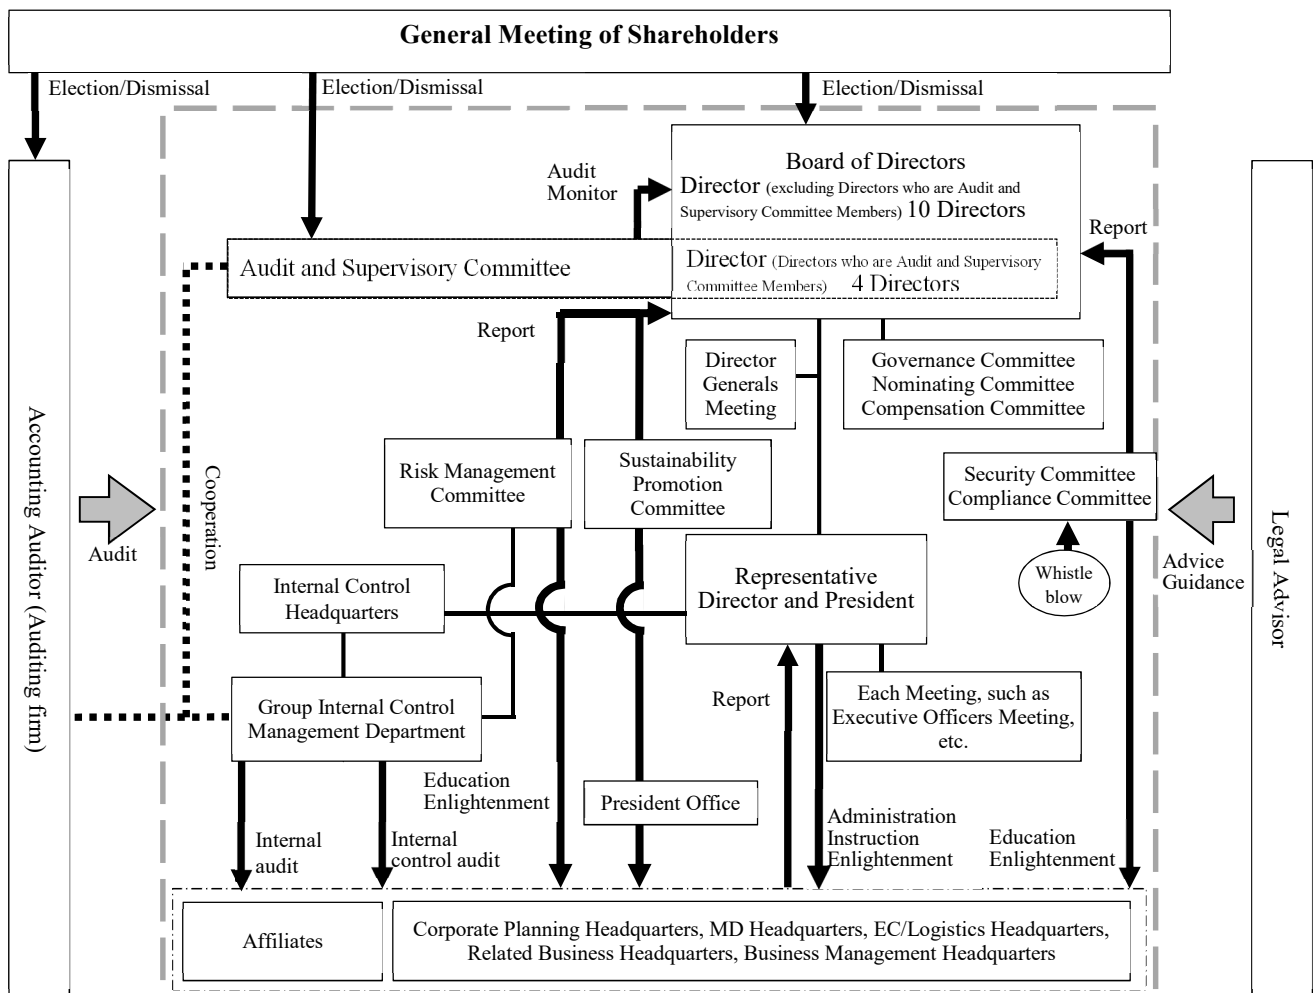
General Meeting of Shareholders

Election/Dismissal

Election/Dismissal

Election/Dismissal

Accounting Auditor (Auditing firm)

Audit

Audit Monitor

Board of Directors
Director (excluding Directors who are Audit and Supervisory Committee Members) 10 Directors

Audit and Supervisory Committee

Director (Directors who are Audit and Supervisory Committee Members) 4 Directors

Report

Report

Legal Advisor

Cooperation

Director Generals Meeting

Governance Committee
Nominating Committee
Compensation Committee

Risk Management Committee

Sustainability Promotion Committee

Security Committee
Compliance Committee

Advice
Guidance

Whistle blow

Internal Control Headquarters

Representative Director and President

Report

Group Internal Control Management Department

Each Meeting, such as Executive Officers Meeting, etc.

Education
Enlightenment

President Office

Administration
Instruction
Enlightenment

Education
Enlightenment

Internal audit

Internal control audit

Affiliates

Corporate Planning Headquarters, MD Headquarters, EC/Logistics Headquarters, Related Business Headquarters, Business Management Headquarters